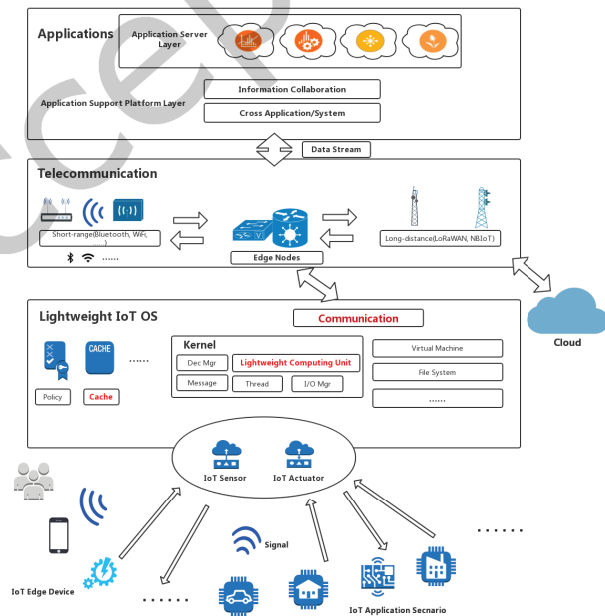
Applications

Application Server Layer

Application Support Platform Layer

Information Collaboration

Cross Application/System

Data Stream

Telecommunication

Short-range(Bluetooth, WiFi, ...)

......

Edge Nodes

Long-distance(LoRaWAN, NBIoT)

Lightweight IoT OS

Communication

CACHE

......

Policy

Cache

Kernel

Dec Mgr

Lightweight Computing Unit

Message

Thread

I/O Mgr

Virtual Machine

File System

......

Cloud

IoT Sensor

IoT Actuator

Signal

IoT Edge Device

......

......

IoT Application Secnario